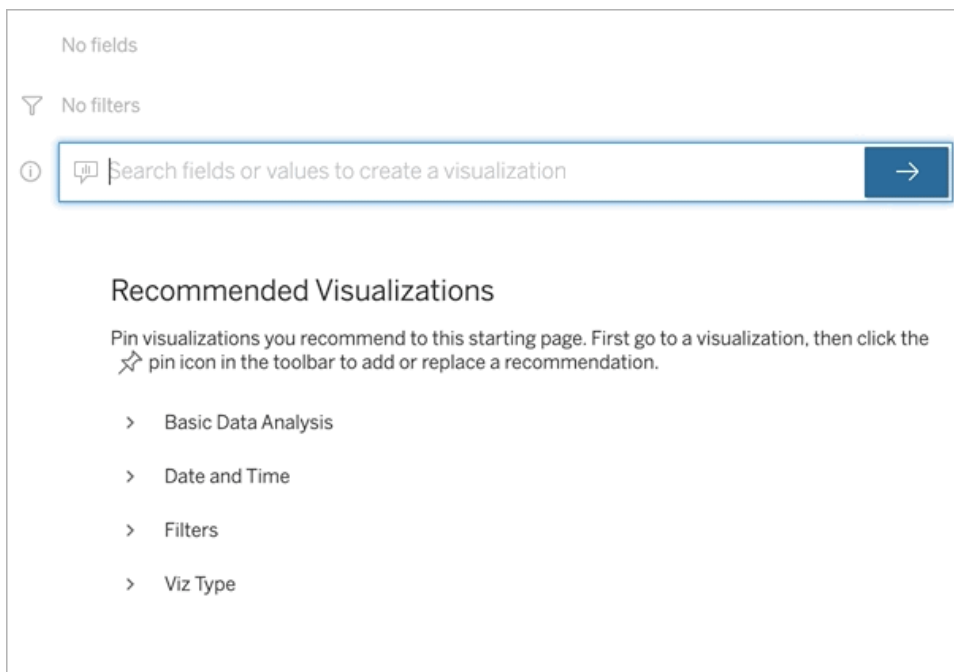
No fields

No filters

Search fields or values to create a visualization

Recommended Visualizations

Pin visualizations you recommend to this starting page. First go to a visualization, then click the pin icon in the toolbar to add or replace a recommendation.

Basic Data Analysis

Date and Time

Filters

Viz Type